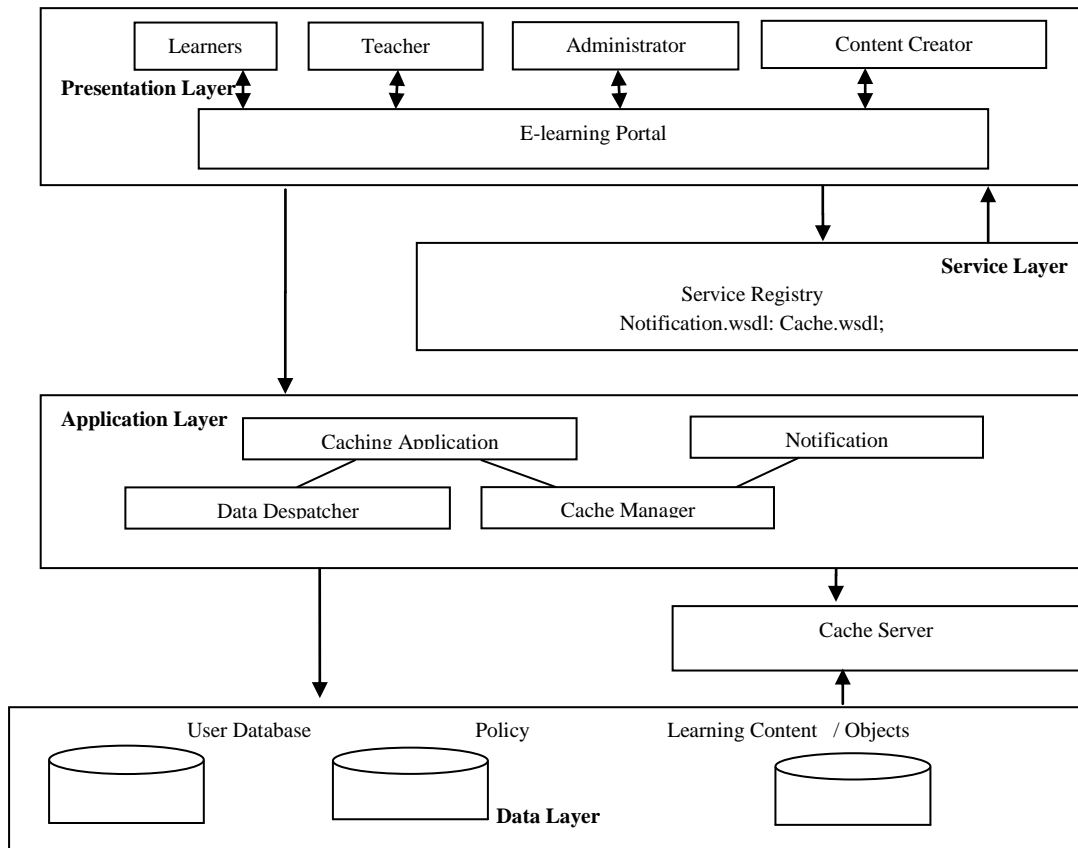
Learners

Teacher

Administrator

Content Creator

Presentation Layer

E-learning Portal

Service Layer

Service Registry

Notification.wsdl: Cache.wsdl;

Application Layer

Caching Application

Notification

Data Despatcher

Cache Manager

Cache Server

User Database

Policy

Learning Content / Objects

Data Layer